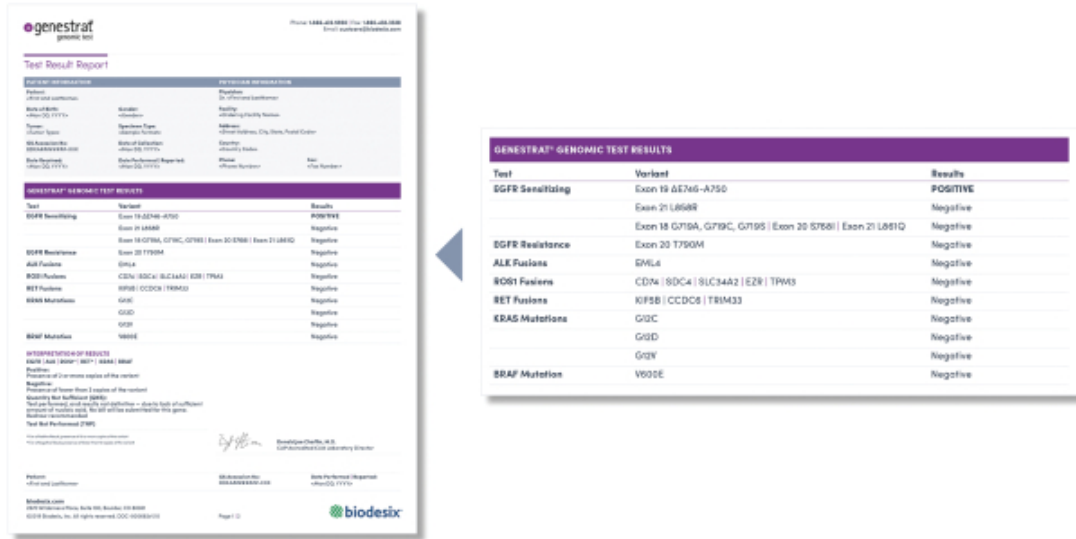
genestrat genomic test

Test Result Report

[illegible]

GENESTRAT® GENOMIC TEST RESULTS

| Test | Variant | Results |
|---|---|---|
| EGFR Sensitizing | Exon 19 ΔE746-A750 | POSITIVE |
| | Exon 21 L858R | Negative |
| | Exon 18 G719A, G719C, G719S \| Exon 20 S768I \| Exon 21 L861Q | Negative |
| EGFR Resistance | Exon 20 T790M | Negative |
| ALK Fusions | EML4 | Negative |
| ROS1 Fusions | CD74 \| SDC4 \| SLC34A2 \| EZR \| TPM3 | Negative |
| RET Fusions | KIF5B \| CCDC6 \| TRIM33 | Negative |
| KRAS Mutations | G12C | Negative |
| | G12D | Negative |
| | G12V | Negative |
| BRAF Mutation | V600E | Negative |

INTERPRETATION OF RESULTS

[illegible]

biodesix.com

Page 1 | 2

biodesix